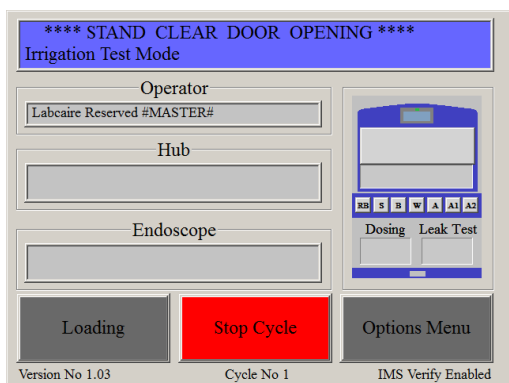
**** STAND CLEAR DOOR OPENING ****
Irrigation Test Mode

Operator
Labcaire Reserved #MASTER#

Hub

Endoscope

RB S B W A A1 A2
Dosing Leak Test

Loading
Stop Cycle
Options Menu

Version No 1.03
Cycle No 1
IMS Verify Enabled